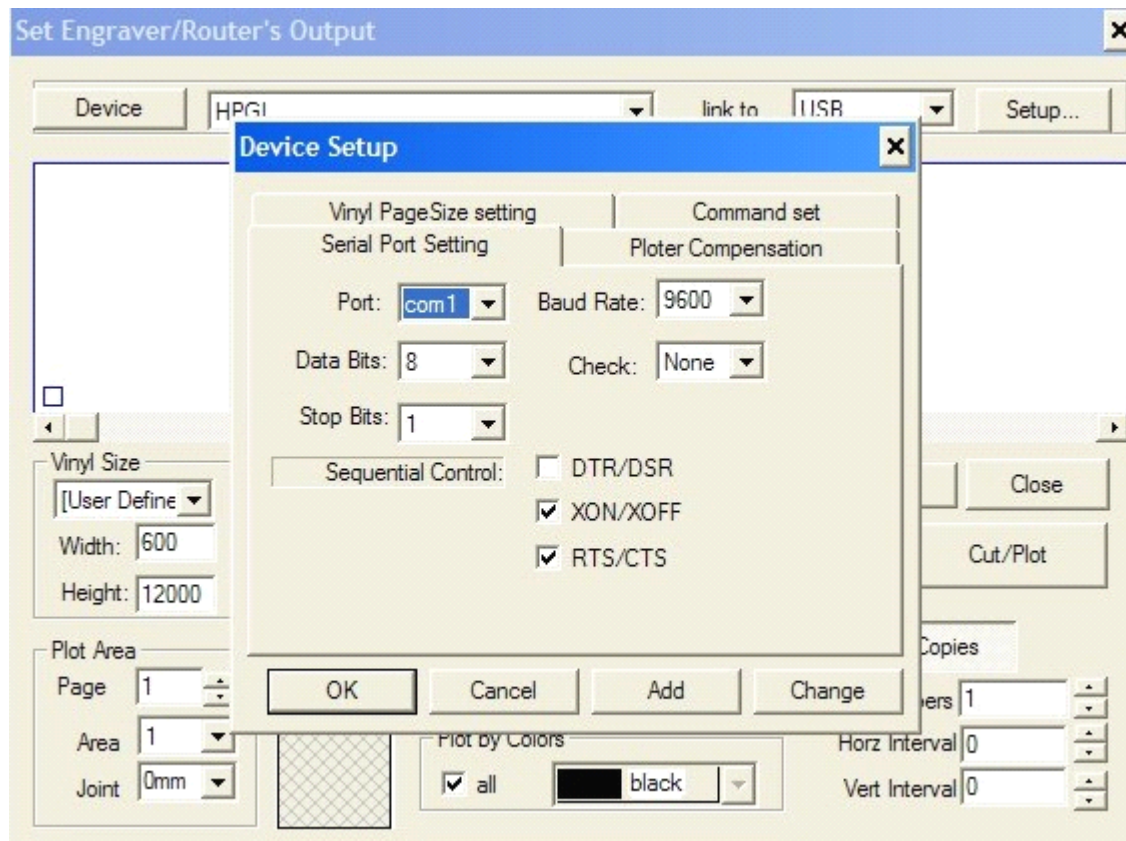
Set Engraver/Router's Output

Device HPGL link to USB Setup...

Device Setup

Vinyl PageSize setting
Command set
Serial Port Setting
Ploter Compensation

Port: com1
Baud Rate: 9600
Data Bits: 8
Check: None
Stop Bits: 1
Sequential Control:
DTR/DSR
XON/XOFF
RTS/CTS

OK Cancel Add Change

Vinyl Size
[User Define
Width: 600
Height: 12000

Close
Cut/Plot

Plot Area
Page 1
Area 1
Joint 0mm

Plot by Colors
all
black

Copies
ers 1
Horz Interval 0
Vert Interval 0